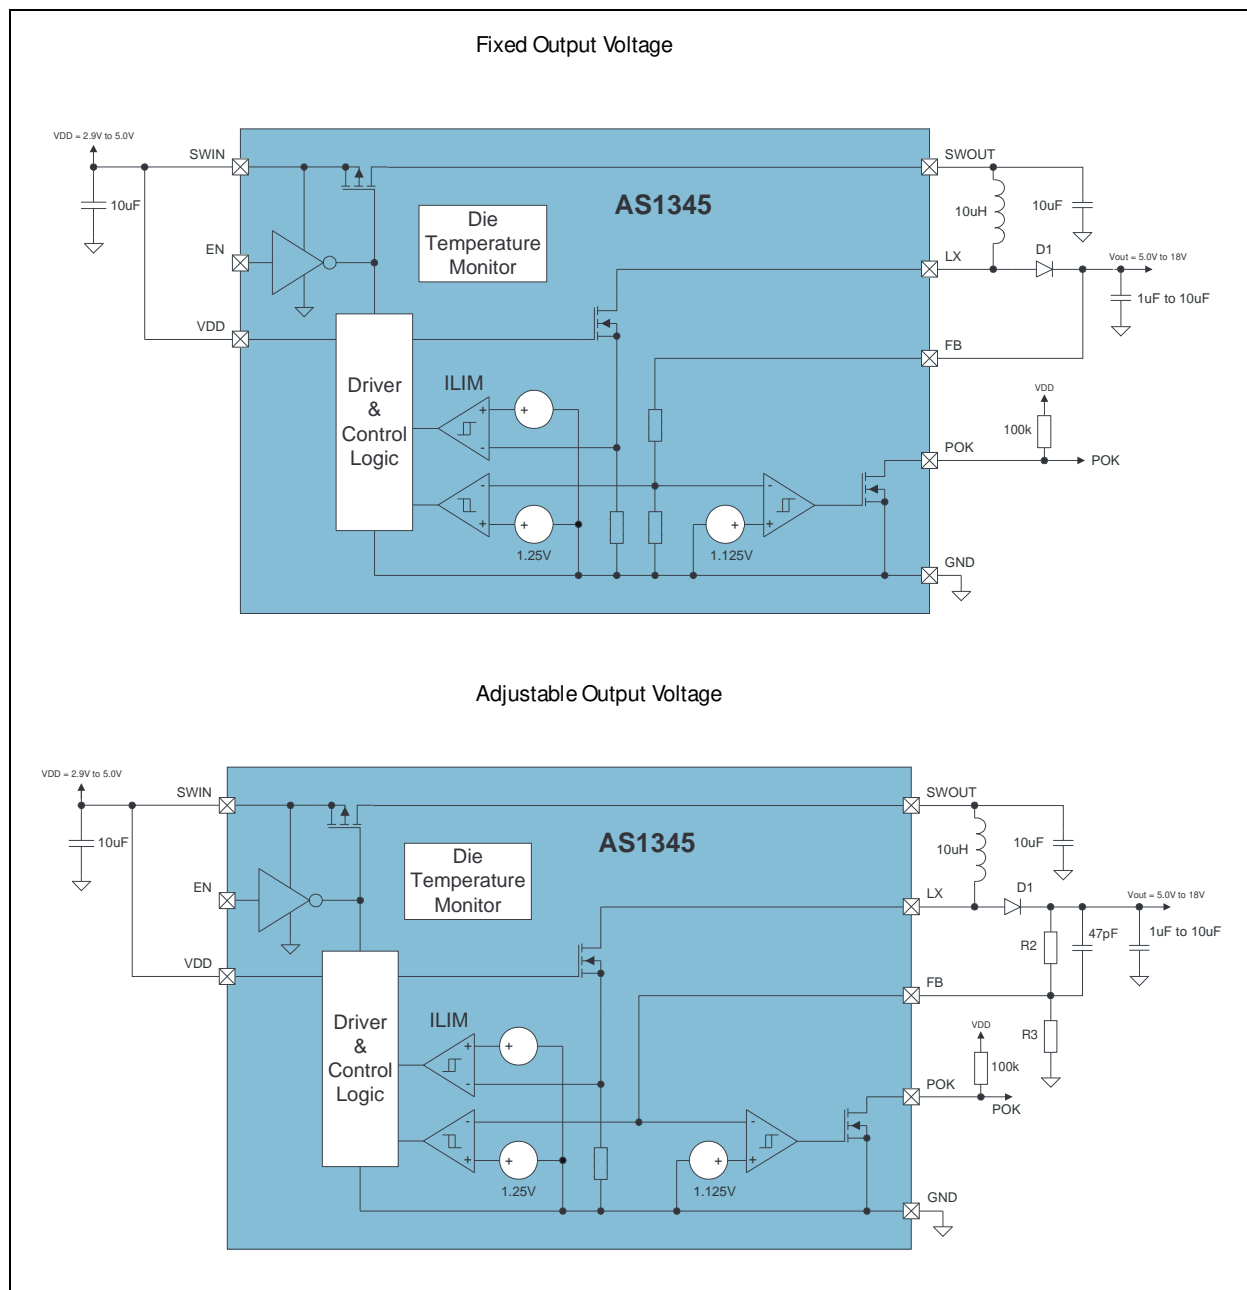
Fixed Output Voltage

VDD = 2.9V to 5.0V
SWIN
10uF
EN
VDD
AS1345
Die Temperature Monitor
Driver & Control Logic
ILIM
+
-
+
-
+
+
1.25V
+
1.125V
-
+
SWOUT
10uH
10uF
LX
D1
Vout = 5.0V to 18V
1uF to 10uF
FB
VDD
100k
POK
POK
GND

Adjustable Output Voltage

VDD = 2.9V to 5.0V
SWIN
10uF
EN
VDD
AS1345
Die Temperature Monitor
Driver & Control Logic
ILIM
+
-
+
-
+
+
1.25V
+
1.125V
-
+
SWOUT
10uH
10uF
LX
D1
Vout = 5.0V to 18V
R2
47pF
1uF to 10uF
FB
VDD
R3
100k
POK
POK
GND